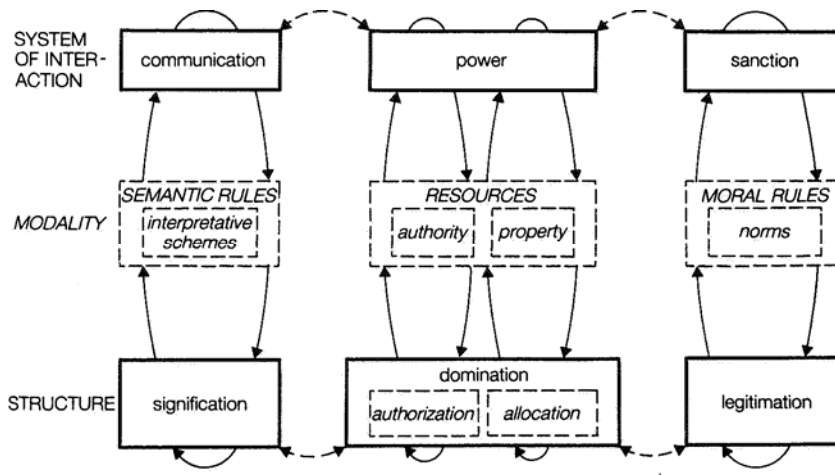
SYSTEM OF INTERACTION

communication

power

sanction

MODALITY

SEMANTIC RULES

interpretative schemes

RESOURCES

authority

property

MORAL RULES

norms

STRUCTURE

signification

domination

authorization

allocation

legitimation